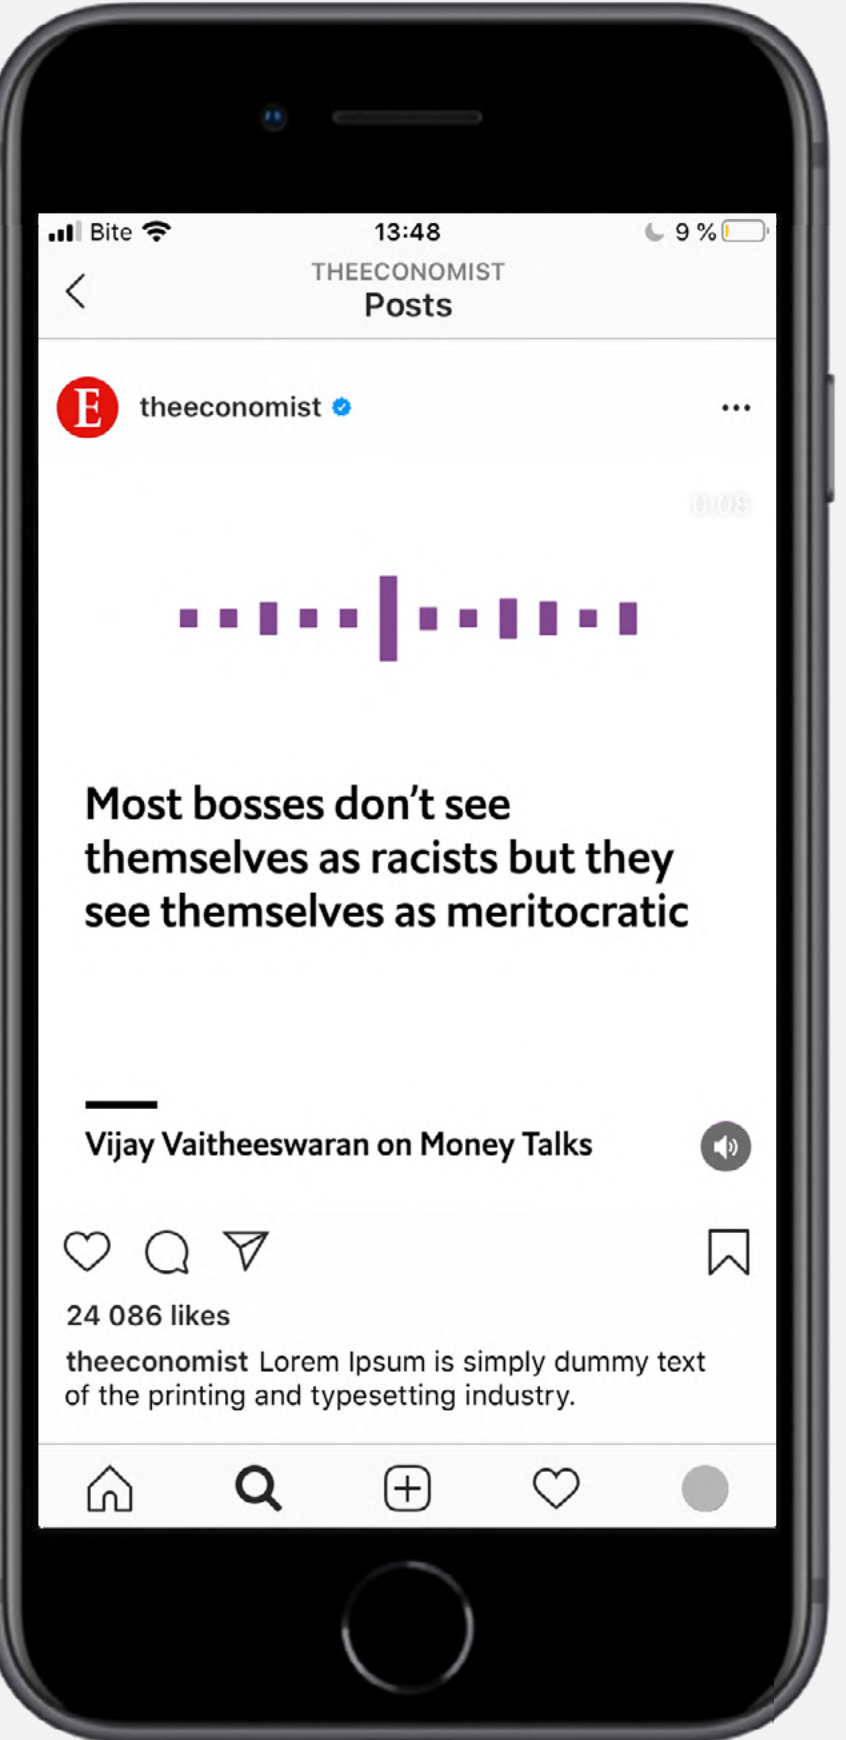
Bite 13:48 9 %

THEECONOMIST
Posts

E theeconomist

0:08

Most bosses don't see themselves as racists but they see themselves as meritocratic

Vijay Vaitheeswaran on Money Talks

24 086 likes

theeconomist Lorem Ipsum is simply dummy text of the printing and typesetting industry.